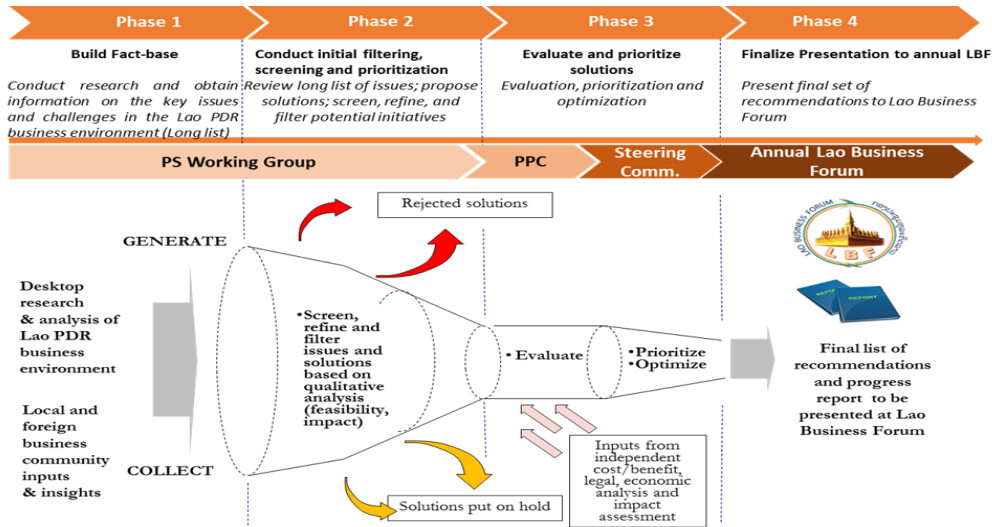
Phase 1

Build Fact-base

Conduct research and obtain information on the key issues and challenges in the Lao PDR business environment (Long list)

Phase 2

Conduct initial filtering, screening and prioritization

Review long list of issues; propose solutions; screen, refine, and filter potential initiatives

Phase 3

Evaluate and prioritize solutions

Evaluation, prioritization and optimization

Phase 4

Finalize Presentation to annual LBF

Present final set of recommendations to Lao Business Forum

PS Working Group

PPC

Steering Comm.

Annual Lao Business Forum

Rejected solutions

GENERATE

Desktop research & analysis of Lao PDR business environment

Local and foreign business community inputs & insights

COLLECT

•Screen, refine and filter issues and solutions based on qualitative analysis (feasibility, impact)

• Evaluate

•Prioritize
•Optimize

Inputs from independent cost/benefit, legal, economic analysis and impact assessment

Solutions put on hold

LAO BUSINESS FORUM
LBF

REPORT
REPORT

Final list of recommendations and progress report to be presented at Lao Business Forum